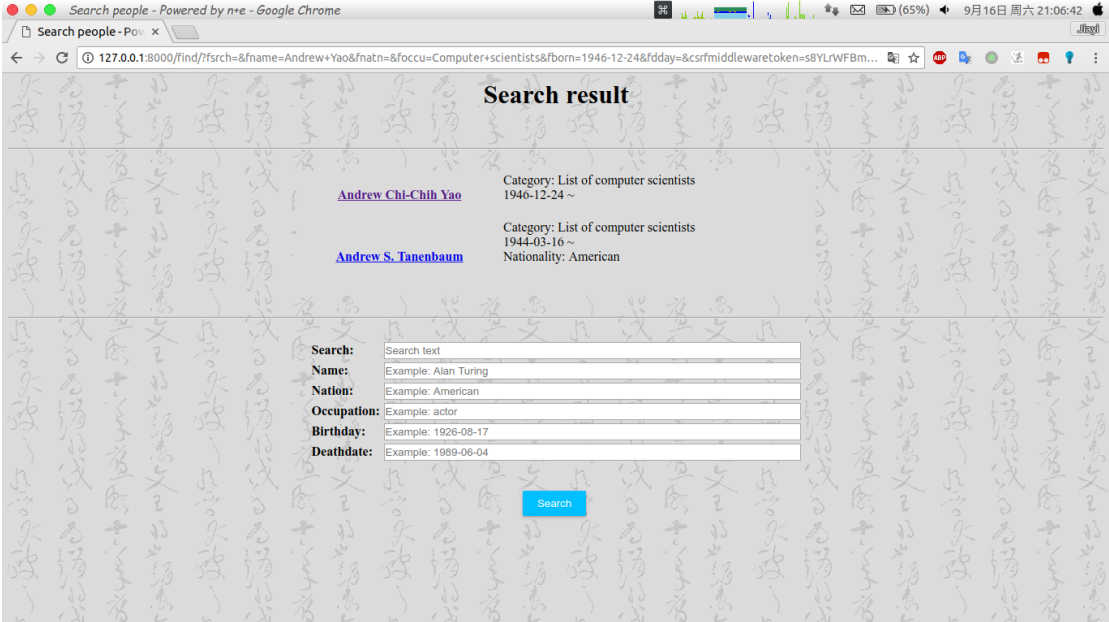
Search people - Powered by n+e - Google Chrome

(65%) 9月16日 周六 21:06:42

Search people - Pov ×

Jiayi

127.0.0.1:8000/find/?fsrch=&fname=Andrew+Yao&fnatn=&foccu=Computer+scientists&fborn=1946-12-24&fdday=&csrfmiddlewaretoken=s8YLrWFBm...

Search result

| | |
|---|---|
| Andrew Chi-Chih Yao | Category: List of computer scientists 1946-12-24 ~ |
| Andrew S. Tanenbaum | Category: List of computer scientists 1944-03-16 ~ Nationality: American |

Search: Search text
Name: Example: Alan Turing
Nation: Example: American
Occupation: Example: actor
Birthday: Example: 1926-08-17
Deathdate: Example: 1989-06-04

Search